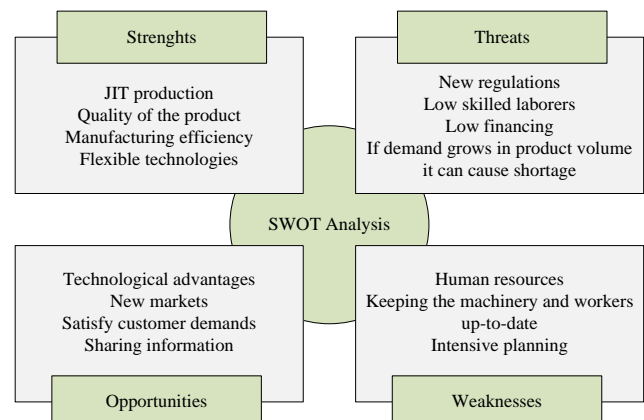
Strenghts

JIT production
Quality of the product
Manufacturing efficiency
Flexible technologies

Threats

New regulations
Low skilled laborers
Low financing
If demand grows in product volume it can cause shortage

SWOT Analysis

Technological advantages
New markets
Satisfy customer demands
Sharing information

Opportunities

Human resources
Keeping the machinery and workers up-to-date
Intensive planning

Weaknesses